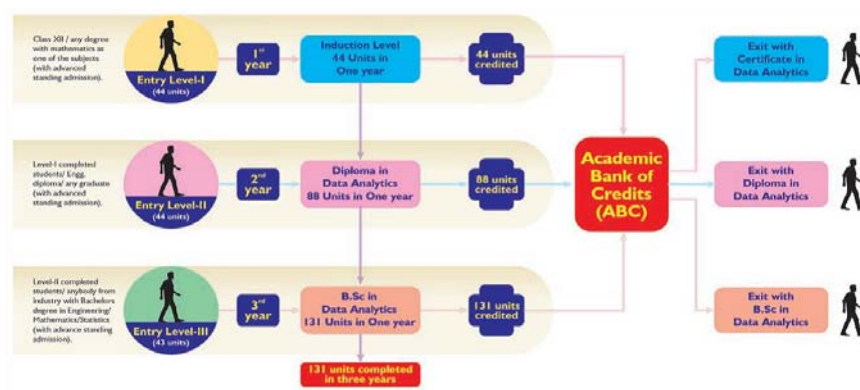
Class XII / any degree with mathematics as one of the subjects (with advanced standing admission).

Entry Level-I
(44 units)

$1^{st}$ year

Induction Level
44 Units in
One year

44 units credited

Exit with
Certificate in
Data Analytics

Level-I completed students/ Engg. diploma/ any graduate (with advanced standing admission).

Entry Level-II
(44 units)

$2^{nd}$ year

Diploma in
Data Analytics
88 Units in One year

88 units credited

Academic
Bank of
Credits
(ABC)

Exit with
Diploma in
Data Analytics

Level-II completed students/ anybody from industry with Bachelors degree in Engineering/ Mathematics/Statistics (with advance standing admission).

Entry Level-III
(43 units)

$3^{rd}$ year

B.Sc in
Data Analytics
131 Units in One year

131 units credited

Exit with
B.Sc in
Data Analytics

131 units completed in three years